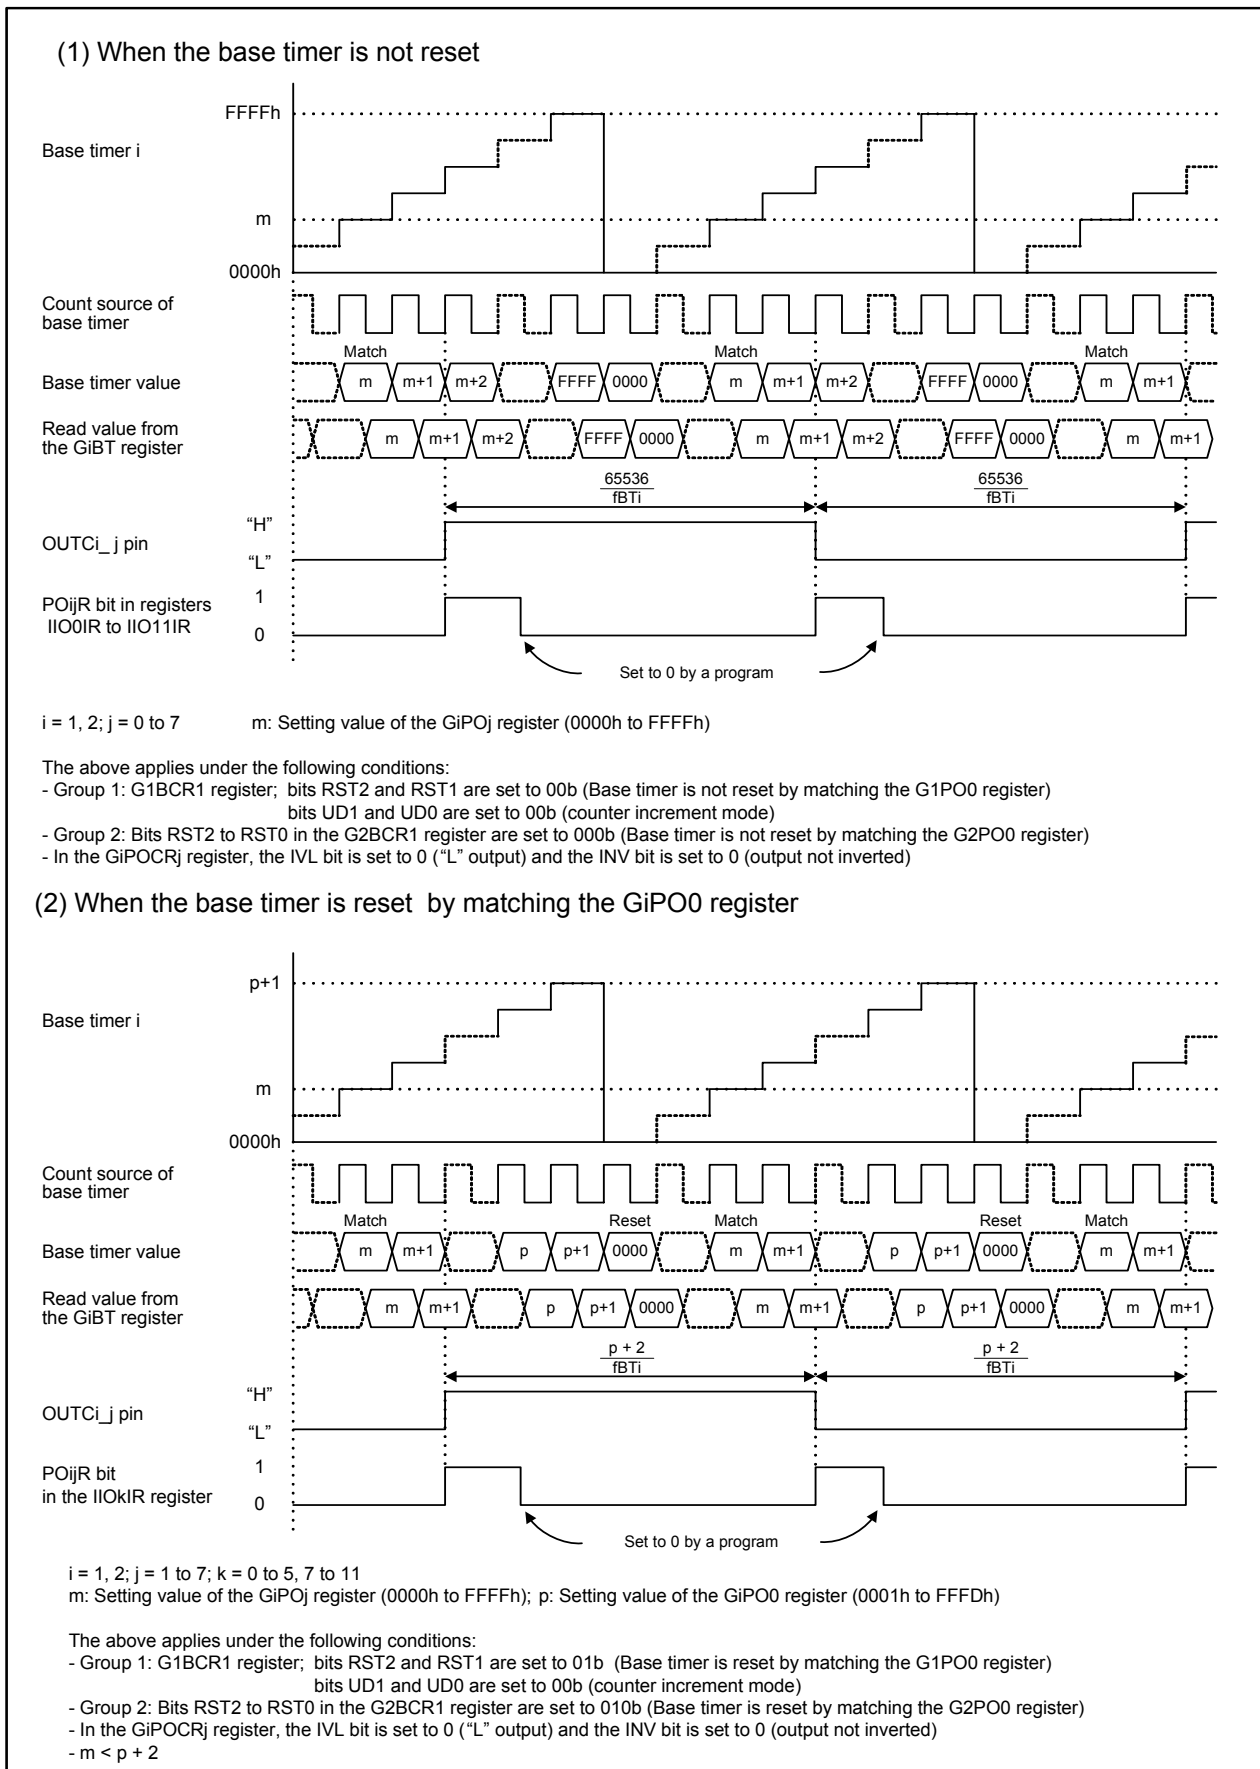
(1) When the base timer is not reset

FFFFh
Base timer i
m
0000h

Count source of base timer

Match
Match
Match
Base timer value
m m+1 m+2 FFFF 0000 m m+1 m+2 FFFF 0000 m m+1

Read value from the GiBT register
m m+1 m+2 FFFF 0000 m m+1 m+2 FFFF 0000 m m+1

$\frac{65536}{fBTi}$
$\frac{65536}{fBTi}$

"H"
OUTCi_ j pin
"L"

POijR bit in registers IIO0IR to IIO11IR
1
0

Set to 0 by a program

i = 1, 2; j = 0 to 7 m: Setting value of the GiPOj register (0000h to FFFFh)

The above applies under the following conditions:
- Group 1: G1BCR1 register; bits RST2 and RST1 are set to 00b (Base timer is not reset by matching the G1PO0 register)
bits UD1 and UD0 are set to 00b (counter increment mode)
- Group 2: Bits RST2 to RST0 in the G2BCR1 register are set to 000b (Base timer is not reset by matching the G2PO0 register)
- In the GiPOCRj register, the IVL bit is set to 0 ("L" output) and the INV bit is set to 0 (output not inverted)

(2) When the base timer is reset by matching the GiPO0 register

p+1
Base timer i
m
0000h

Count source of base timer

Match
Reset
Match
Reset
Match
Base timer value
m m+1 p p+1 0000 m m+1 p p+1 0000 m m+1

Read value from the GiBT register
m m+1 p p+1 0000 m m+1 p p+1 0000 m m+1

$\frac{p + 2}{fBTi}$
$\frac{p + 2}{fBTi}$

"H"
OUTCi_j pin
"L"

POijR bit in the IIOkIR register
1
0

Set to 0 by a program

i = 1, 2; j = 1 to 7; k = 0 to 5, 7 to 11
m: Setting value of the GiPOj register (0000h to FFFFh); p: Setting value of the GiPO0 register (0001h to FFFDh)

The above applies under the following conditions:
- Group 1: G1BCR1 register; bits RST2 and RST1 are set to 01b (Base timer is reset by matching the G1PO0 register)
bits UD1 and UD0 are set to 00b (counter increment mode)
- Group 2: Bits RST2 to RST0 in the G2BCR1 register are set to 010b (Base timer is reset by matching the G2PO0 register)
- In the GiPOCRj register, the IVL bit is set to 0 ("L" output) and the INV bit is set to 0 (output not inverted)
- m < p + 2